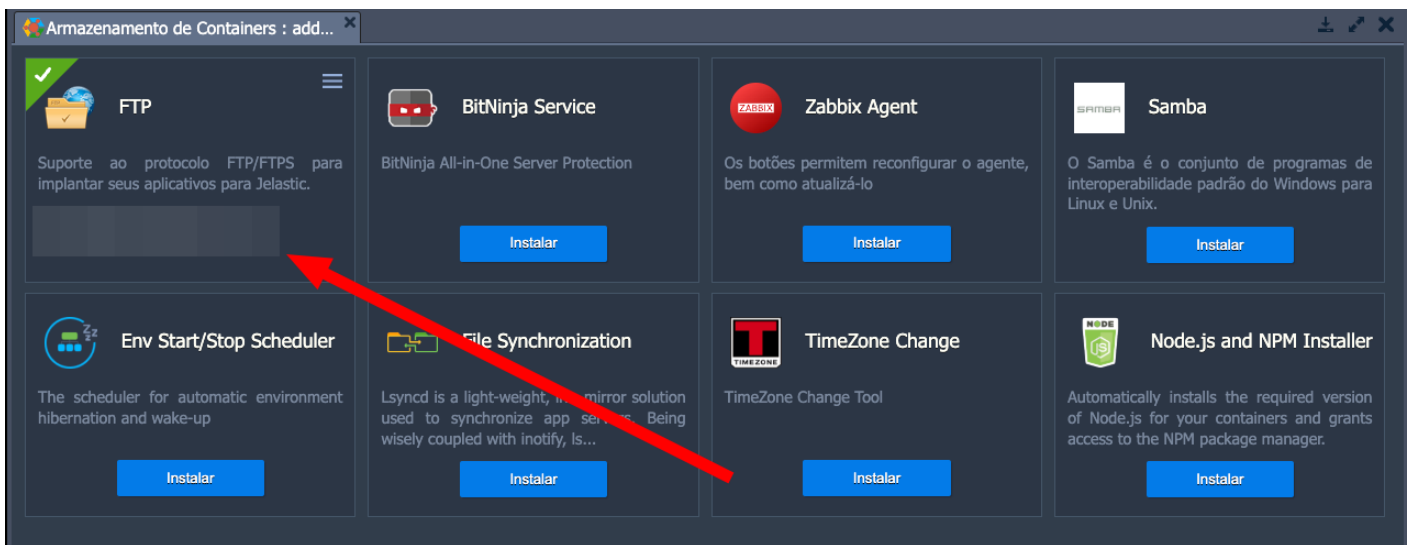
Armazenamento de Containers : add...

FTP

Suporte ao protocolo FTP/FTPS para implantar seus aplicativos para Jelastic.

BitNinja Service

BitNinja All-in-One Server Protection

Instalar

ZABBIX

Zabbix Agent

Os botões permitem reconfigurar o agente, bem como atualizá-lo

Instalar

SAMBA

Samba

O Samba é o conjunto de programas de interoperabilidade padrão do Windows para Linux e Unix.

Instalar

Env Start/Stop Scheduler

The scheduler for automatic environment hibernation and wake-up

Instalar

File Synchronization

Lsyncd is a light-weight, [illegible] mirror solution used to synchronize app se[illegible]s. Being wisely coupled with inotify, ls...

Instalar

TIMEZONE

TimeZone Change

TimeZone Change Tool

Instalar

NODE

Node.js and NPM Installer

Automatically installs the required version of Node.js for your containers and grants access to the NPM package manager.

Instalar